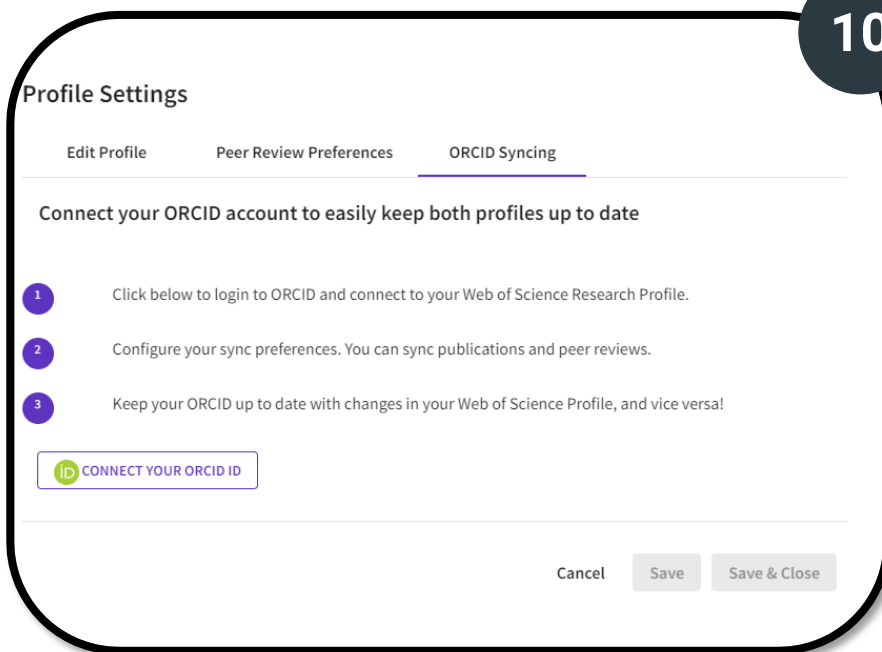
10

Profile Settings

Edit Profile

Peer Review Preferences

ORCID Syncing

Connect your ORCID account to easily keep both profiles up to date

1 Click below to login to ORCID and connect to your Web of Science Research Profile.

2 Configure your sync preferences. You can sync publications and peer reviews.

3 Keep your ORCID up to date with changes in your Web of Science Profile, and vice versa!

iD CONNECT YOUR ORCID ID

Cancel

Save

Save & Close